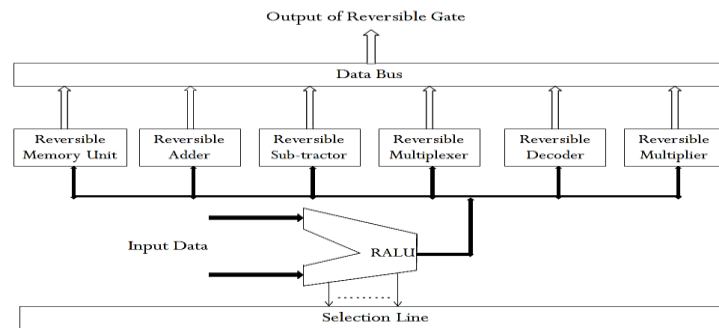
Output of Reversible Gate

Data Bus

Reversible Memory Unit

Reversible Adder

Reversible Sub-tractor

Reversible Multiplexer

Reversible Decoder

Reversible Multiplier

Input Data

RALU

Selection Line